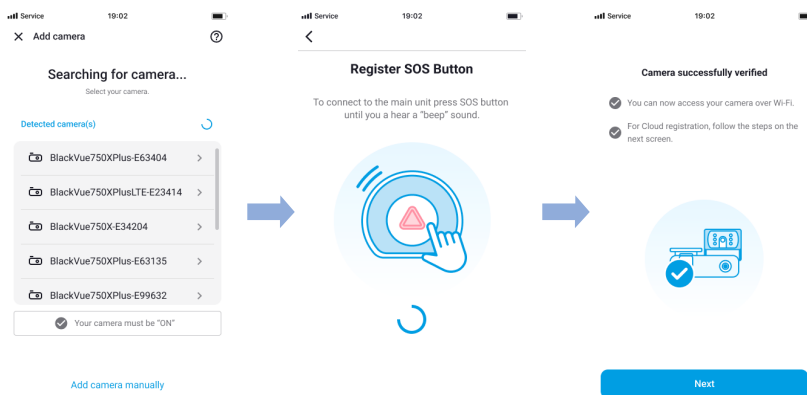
Service 19:02

Add camera

Searching for camera...

Select your camera.

Detected camera(s)

BlackVue750XPlus-E63404

BlackVue750XPlusLTE-E23414

BlackVue750X-E34204

BlackVue750XPlus-E63135

BlackVue750XPlus-E99632

Your camera must be "ON"

Add camera manually

Service 19:02

Register SOS Button

To connect to the main unit press SOS button until you a hear a "beep" sound.

Service 19:02

Camera successfully verified

You can now access your camera over Wi-Fi.

For Cloud registration, follow the steps on the next screen.

Next